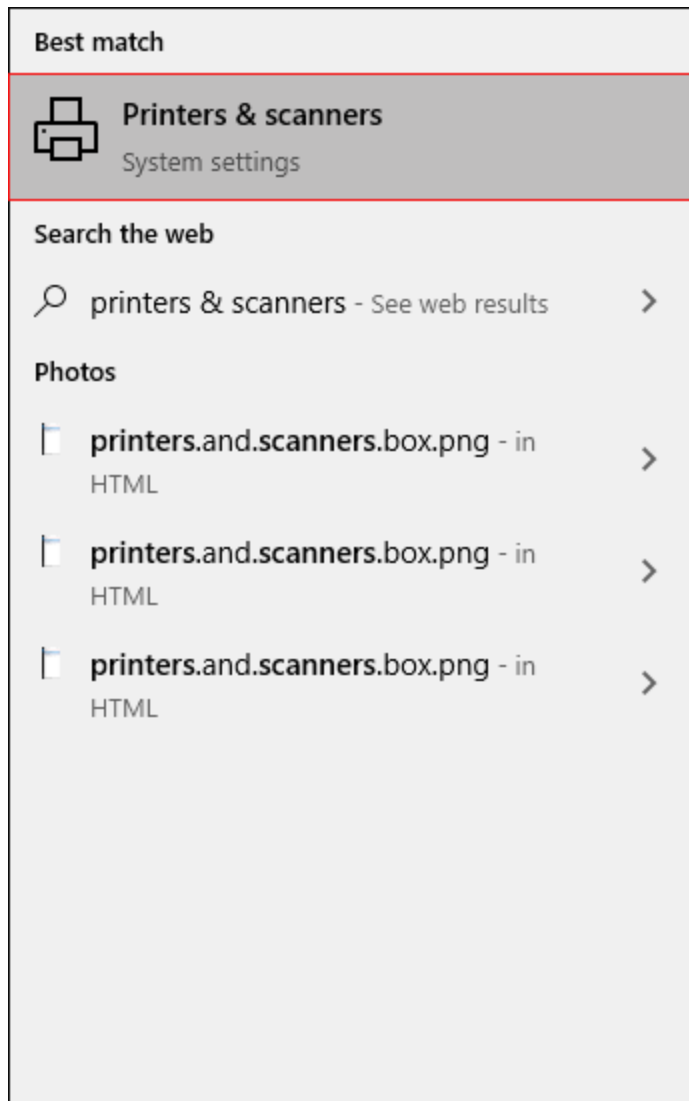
Best match

Printers & scanners
System settings

Search the web

printers & scanners - See web results

Photos

printers.and.scanners.box.png - in HTML

printers.and.scanners.box.png - in HTML

printers.and.scanners.box.png - in HTML